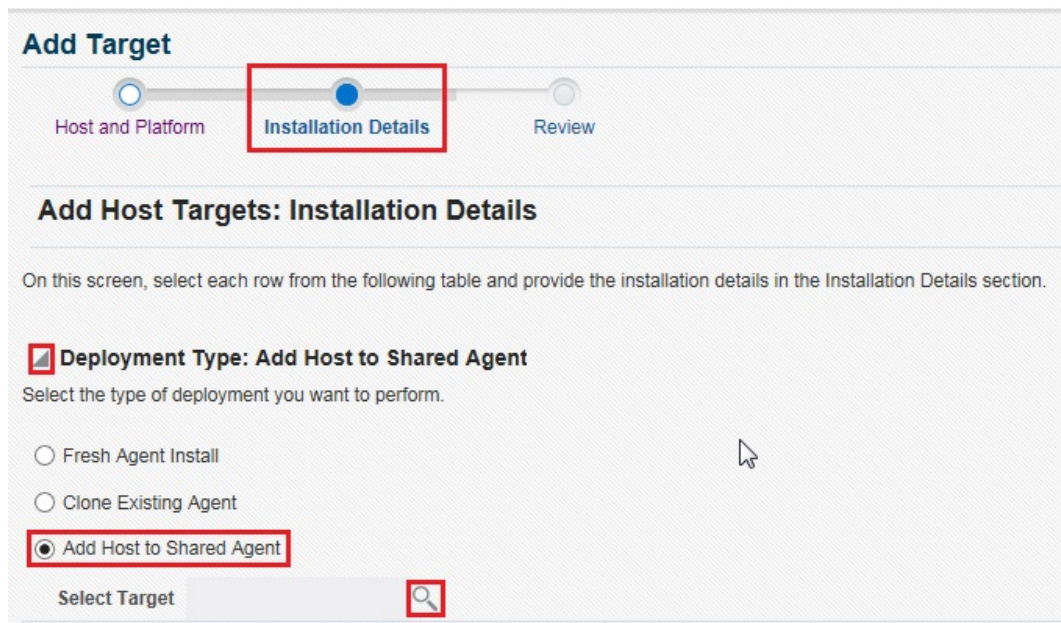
Add Target

Host and Platform

Installation Details

Review

Add Host Targets: Installation Details

On this screen, select each row from the following table and provide the installation details in the Installation Details section.

Deployment Type: Add Host to Shared Agent

Select the type of deployment you want to perform.

Fresh Agent Install

Clone Existing Agent

Add Host to Shared Agent

Select Target